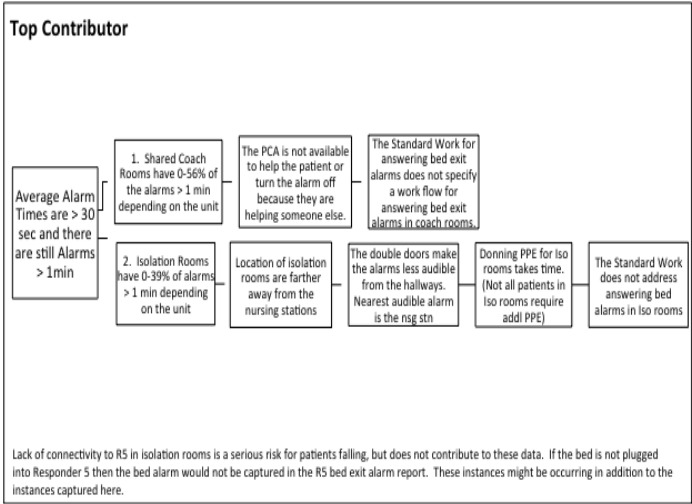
Top Contributor

Average Alarm Times are > 30 sec and there are still Alarms > 1min

1. Shared Coach Rooms have 0-56% of the alarms > 1 min depending on the unit

The PCA is not available to help the patient or turn the alarm off because they are helping someone else.

The Standard Work for answering bed exit alarms does not specify a work flow for answering bed exit alarms in coach rooms.

2. Isolation Rooms have 0-39% of alarms > 1 min depending on the unit

Location of isolation rooms are farther away from the nursing stations

The double doors make the alarms less audible from the hallways. Nearest audible alarm is the nsg stn

Donning PPE for Iso rooms takes time. (Not all patients in Iso rooms require addl PPE)

The Standard Work does not address answering bed alarms in Iso rooms

Lack of connectivity to R5 in isolation rooms is a serious risk for patients falling, but does not contribute to these data. If the bed is not plugged into Responder 5 then the bed alarm would not be captured in the R5 bed exit alarm report. These instances might be occurring in addition to the instances captured here.